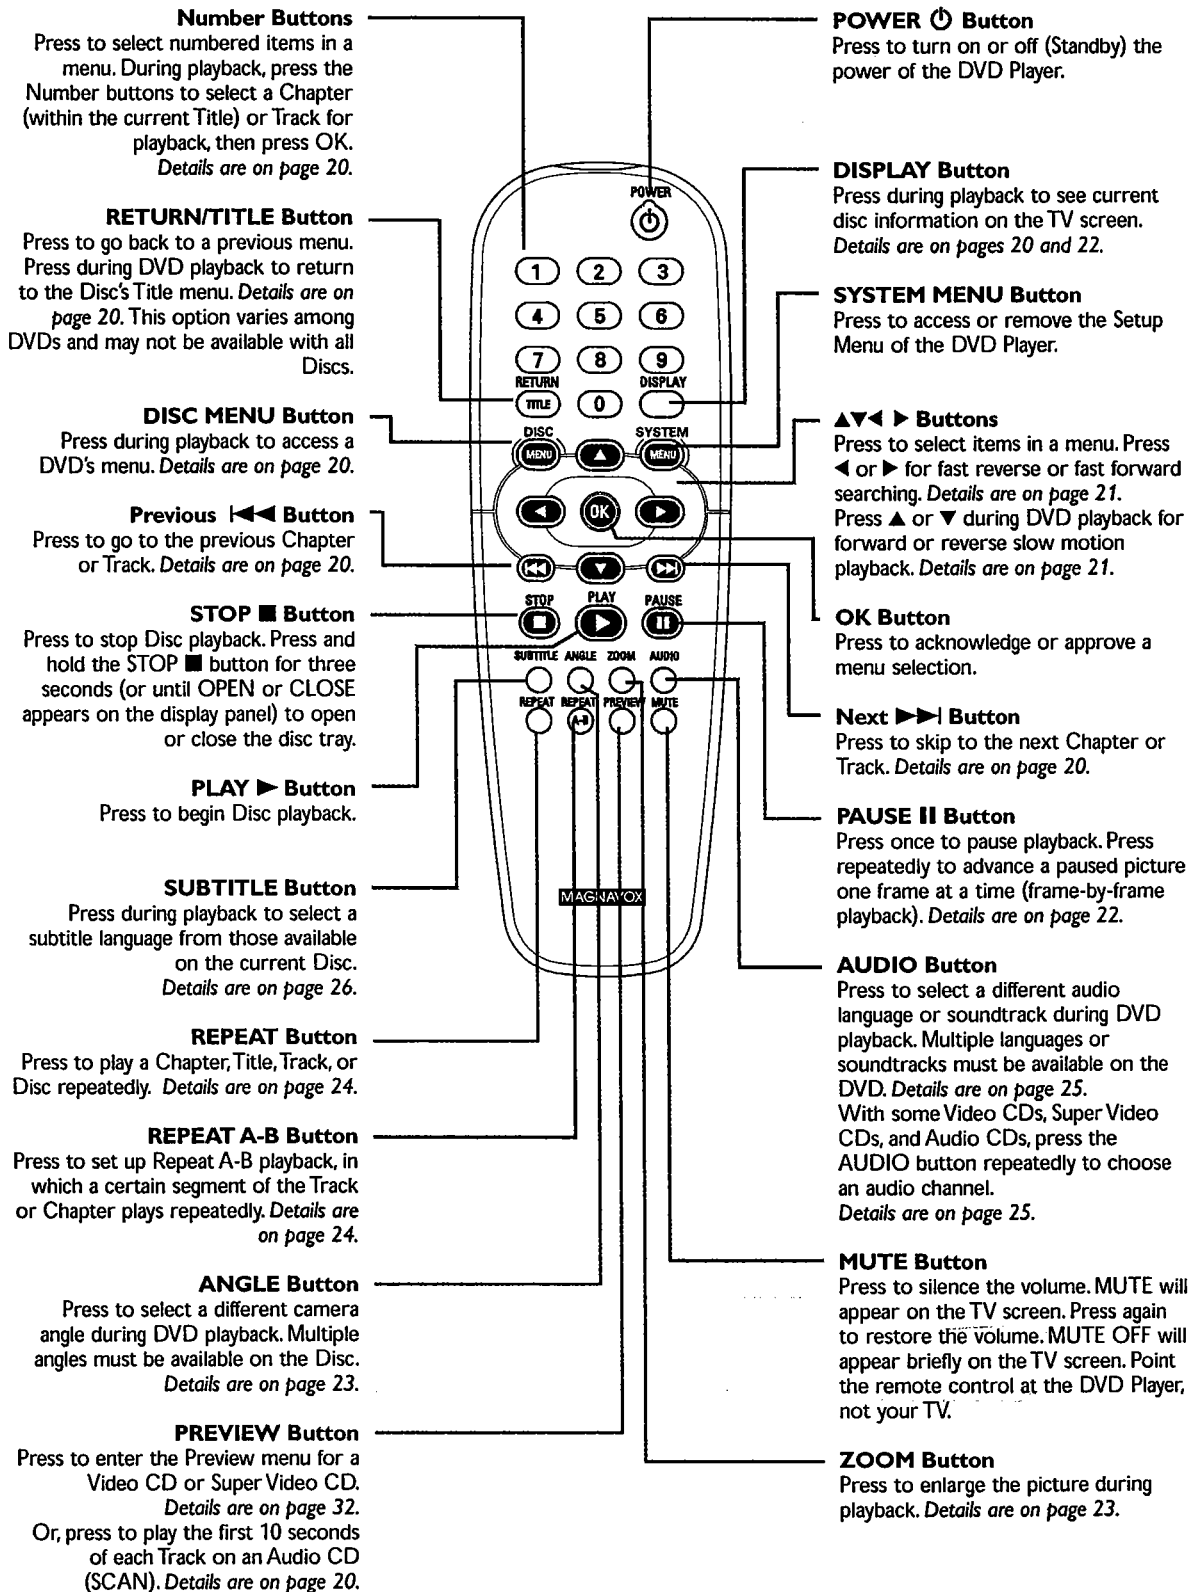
Number Buttons
Press to select numbered items in a menu. During playback, press the Number buttons to select a Chapter (within the current Title) or Track for playback, then press OK. Details are on page 20.

RETURN/TITLE Button
Press to go back to a previous menu. Press during DVD playback to return to the Disc's Title menu. Details are on page 20. This option varies among DVDs and may not be available with all Discs.

DISC MENU Button
Press during playback to access a DVD's menu. Details are on page 20.

Previous |◀◀ Button
Press to go to the previous Chapter or Track. Details are on page 20.

STOP ■ Button
Press to stop Disc playback. Press and hold the STOP ■ button for three seconds (or until OPEN or CLOSE appears on the display panel) to open or close the disc tray.

PLAY ▶ Button
Press to begin Disc playback.

SUBTITLE Button
Press during playback to select a subtitle language from those available on the current Disc. Details are on page 26.

REPEAT Button
Press to play a Chapter, Title, Track, or Disc repeatedly. Details are on page 24.

REPEAT A-B Button
Press to set up Repeat A-B playback, in which a certain segment of the Track or Chapter plays repeatedly. Details are on page 24.

ANGLE Button
Press to select a different camera angle during DVD playback. Multiple angles must be available on the Disc. Details are on page 23.

PREVIEW Button
Press to enter the Preview menu for a Video CD or Super Video CD. Details are on page 32. Or, press to play the first 10 seconds of each Track on an Audio CD (SCAN). Details are on page 20.

POWER Ⓘ Button
Press to turn on or off (Standby) the power of the DVD Player.

DISPLAY Button
Press during playback to see current disc information on the TV screen. Details are on pages 20 and 22.

SYSTEM MENU Button
Press to access or remove the Setup Menu of the DVD Player.

▲▼◀ ▶ Buttons
Press to select items in a menu. Press ◀ or ▶ for fast reverse or fast forward searching. Details are on page 21. Press ▲ or ▼ during DVD playback for forward or reverse slow motion playback. Details are on page 21.

OK Button
Press to acknowledge or approve a menu selection.

Next ▶▶| Button
Press to skip to the next Chapter or Track. Details are on page 20.

PAUSE II Button
Press once to pause playback. Press repeatedly to advance a paused picture one frame at a time (frame-by-frame playback). Details are on page 22.

AUDIO Button
Press to select a different audio language or soundtrack during DVD playback. Multiple languages or soundtracks must be available on the DVD. Details are on page 25. With some Video CDs, Super Video CDs, and Audio CDs, press the AUDIO button repeatedly to choose an audio channel. Details are on page 25.

MUTE Button
Press to silence the volume. MUTE will appear on the TV screen. Press again to restore the volume. MUTE OFF will appear briefly on the TV screen. Point the remote control at the DVD Player, not your TV.

ZOOM Button
Press to enlarge the picture during playback. Details are on page 23.

POWER
1 2 3
4 5 6
7 8 9
RETURN TITLE 0 DISPLAY
DISC MENU SYSTEM MENU
OK
STOP PLAY PAUSE
SUBTITLE ANGLE ZOOM AUDIO
REPEAT REPEAT A-B PREVIEW MUTE
MAGNAVOX